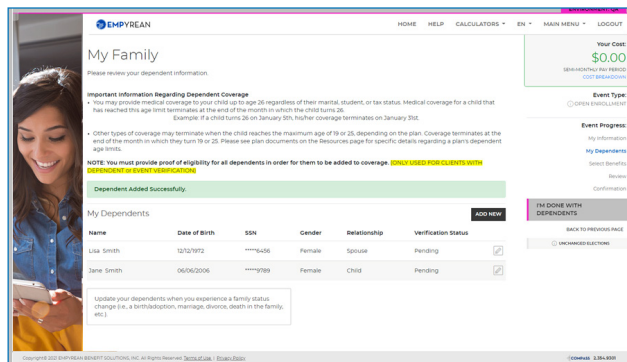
EMPYREAN

HOME HELP CALCULATORS ▾ EN ▾ MAIN MENU ▾ LOGOUT

My Family

Please review your dependent information.

Important Information Regarding Dependent Coverage

• You may provide medical coverage to your child up to age 26 regardless of their marital, student, or tax status. Medical coverage for a child that has reached this age limit terminates at the end of the month in which the child turns 26.
Example: If a child turns 26 on January 5th, his/her coverage terminates on January 31st.

• Other types of coverage may terminate when the child reaches the maximum age of 19 or 25, depending on the plan. Coverage terminates at the end of the month in which they turn 19 or 25. Please see plan documents on the Resources page for specific details regarding a plan's dependent age limits.

NOTE: You must provide proof of eligibility for all dependents in order for them to be added to coverage. (ONLY USED FOR CLIENTS WITH DEPENDENT or EVENT VERIFICATION)

Dependent Added Successfully.

My Dependents

ADD NEW

| Name | Date of Birth | SSN | Gender | Relationship | Verification Status |
|---|---|---|---|---|---|
| Lisa Smith | 12/12/1972 | *****6456 | Female | Spouse | Pending |
| Jane Smith | 06/06/2006 | *****9789 | Female | Child | Pending |

Update your dependents when you experience a family status change (i.e., a birth/adoption, marriage, divorce, death in the family, etc.).

Your Cost:
$0.00
SEMI-MONTHLY PAY PERIOD
COST BREAKDOWN

Event Type:
OPEN ENROLLMENT

Event Progress:
My Information
My Dependents
Select Benefits
Review
Confirmation

I'M DONE WITH DEPENDENTS

BACK TO PREVIOUS PAGE

UNCHANGED ELECTIONS

Copyright 2021 EMPYREAN BENEFIT SOLUTIONS, INC. All Rights Reserved. Terms of Use | Privacy Policy

COMPASS 3.354.9301